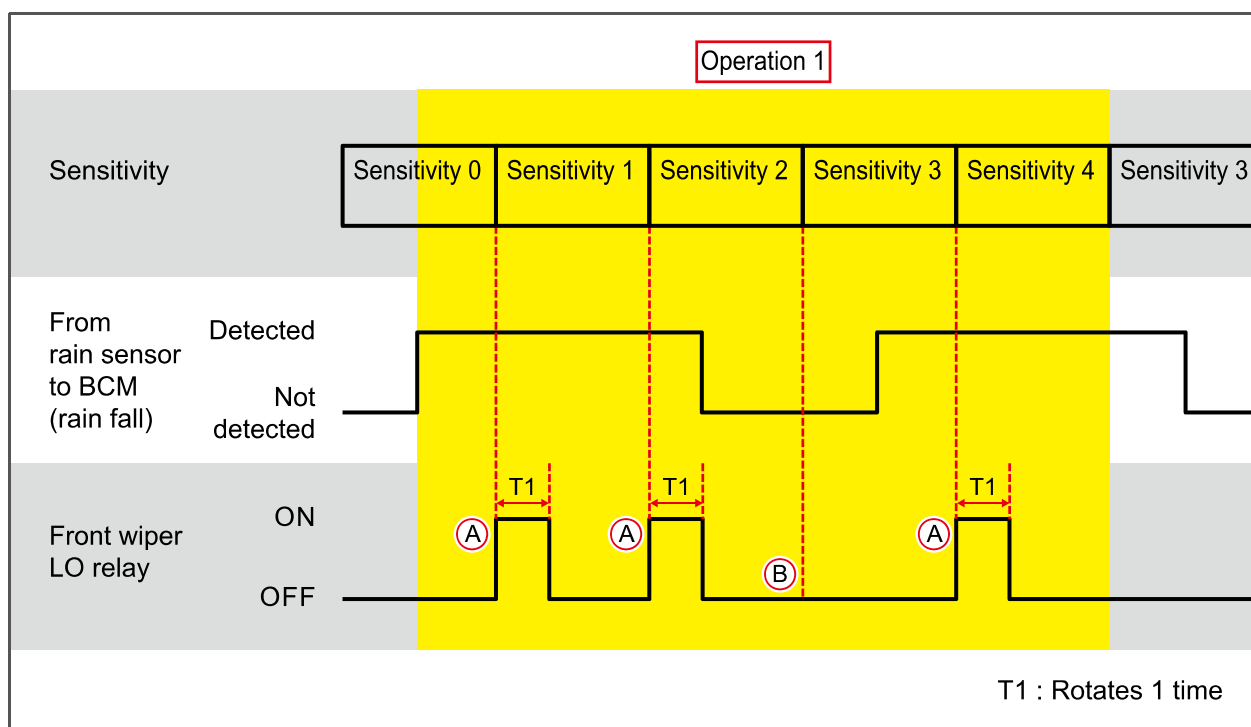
Operation 1

Sensitivity

Sensitivity 0
Sensitivity 1
Sensitivity 2
Sensitivity 3
Sensitivity 4
Sensitivity 3

From rain sensor to BCM (rain fall)

Detected

Not detected

Front wiper LO relay

ON

OFF

T1
T1
T1

A
A
B
A

T1 : Rotates 1 time